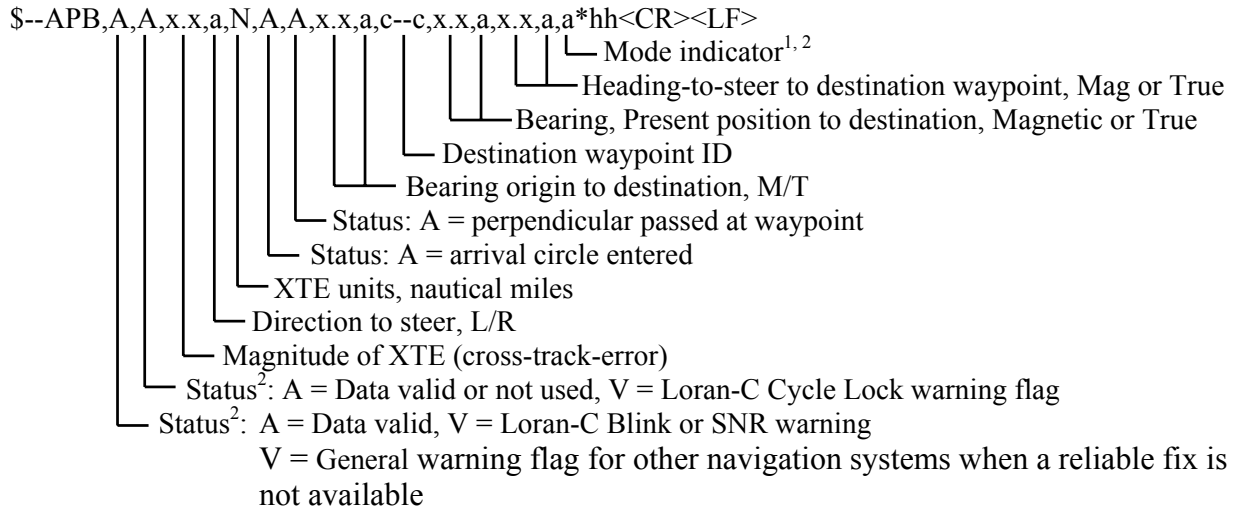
$--APB,A,A,x.x,a,N,A,A,x.x,a,c--c,x.x,a,x.x,a,a*hh<CR><LF>

Mode indicator$^{1, 2}$

Heading-to-steer to destination waypoint, Mag or True

Bearing, Present position to destination, Magnetic or True

Destination waypoint ID

Bearing origin to destination, M/T

Status: A = perpendicular passed at waypoint

Status: A = arrival circle entered

XTE units, nautical miles

Direction to steer, L/R

Magnitude of XTE (cross-track-error)

Status$^2$: A = Data valid or not used, V = Loran-C Cycle Lock warning flag

Status$^2$: A = Data valid, V = Loran-C Blink or SNR warning
V = General warning flag for other navigation systems when a reliable fix is not available